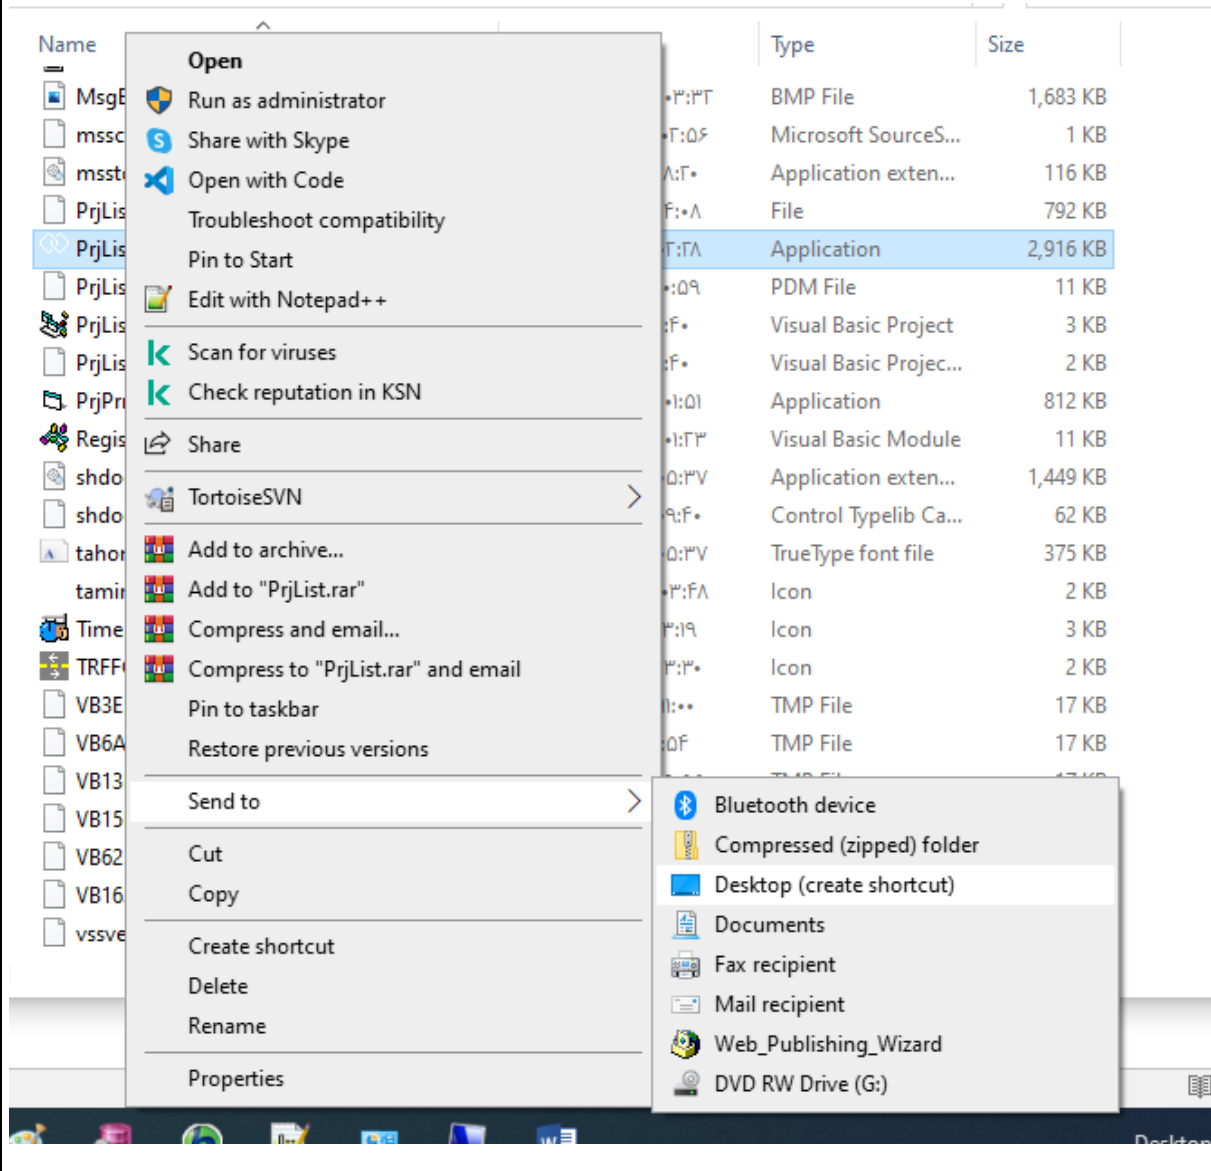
Name

MsgE
mssc
msst
PrjLis
PrjLis
PrjLis
PrjLis
PrjLis
PrjPr
Regis
shdo
shdo
tahor
tamir
Time
TRFF
VB3E
VB6A
VB13
VB15
VB62
VB16
vssve

Open
Run as administrator
Share with Skype
Open with Code
Troubleshoot compatibility
Pin to Start
Edit with Notepad++
Scan for viruses
Check reputation in KSN
Share
TortoiseSVN
Add to archive...
Add to "PrjList.rar"
Compress and email...
Compress to "PrjList.rar" and email
Pin to taskbar
Restore previous versions
Send to
Cut
Copy
Create shortcut
Delete
Rename
Properties

Bluetooth device
Compressed (zipped) folder
Desktop (create shortcut)
Documents
Fax recipient
Mail recipient
Web_Publishing_Wizard
DVD RW Drive (G:)

| | Type | Size |
|---|---|---|
| ۰۳:۳۳ | BMP File | 1,683 KB |
| ۲:۵۶ | Microsoft SourceS... | 1 KB |
| ۸:۲۰ | Application exten... | 116 KB |
| ۴:۰۸ | File | 792 KB |
| ۲:۲۸ | Application | 2,916 KB |
| ۰:۵۹ | PDM File | 11 KB |
| ۴۰ | Visual Basic Project | 3 KB |
| ۴۰ | Visual Basic Projec... | 2 KB |
| ۱:۵۱ | Application | 812 KB |
| ۱:۲۳ | Visual Basic Module | 11 KB |
| ۵:۳۷ | Application exten... | 1,449 KB |
| ۹:۴۰ | Control Typelib Ca... | 62 KB |
| ۵:۳۷ | TrueType font file | 375 KB |
| ۳:۴۸ | Icon | 2 KB |
| ۳:۱۹ | Icon | 3 KB |
| ۳:۳۰ | Icon | 2 KB |
| ۱:۰۰ | TMP File | 17 KB |
| ۵۴ | TMP File | 17 KB |